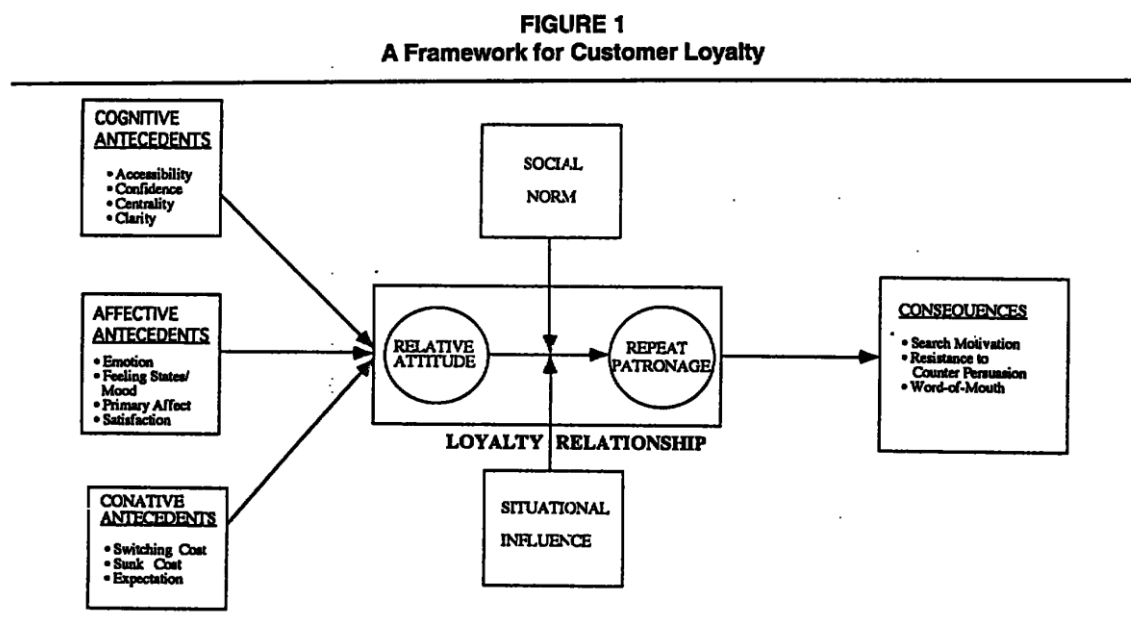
FIGURE 1
A Framework for Customer Loyalty

COGNITIVE ANTECEDENTS
• Accessibility
• Confidence
• Centrality
• Clarity

AFFECTIVE ANTECEDENTS
• Emotion
• Feeling States/ Mood
• Primary Affect
• Satisfaction

CONATIVE ANTECEDENTS
• Switching Cost
• Sunk Cost
• Expectation

SOCIAL NORM

RELATIVE ATTITUDE

REPEAT PATRONAGE

LOYALTY RELATIONSHIP

SITUATIONAL INFLUENCE

CONSEQUENCES
• Search Motivation
• Resistance to Counter Persuasion
• Word-of-Mouth